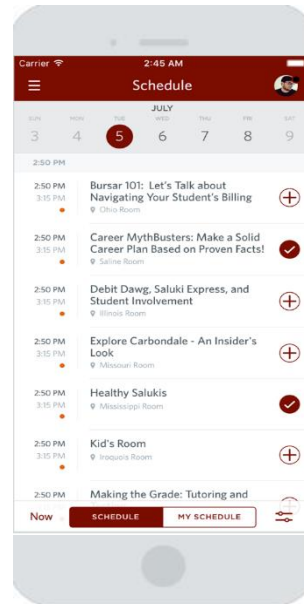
Carrier
2:45 AM
Schedule
JULY
SUN MON TUE WED THU FRI SAT
3 4 5 6 7 8 9

2:50 PM

2:50 PM
3:15 PM
Bursar 101: Let's Talk about Navigating Your Student's Billing
Ohio Room

2:50 PM
3:15 PM
Career MythBusters: Make a Solid Career Plan Based on Proven Facts!
Saline Room

2:50 PM
3:15 PM
Debit Dawg, Saluki Express, and Student Involvement
Illinois Room

2:50 PM
3:15 PM
Explore Carbondale - An Insider's Look
Missouri Room

2:50 PM
3:15 PM
Healthy Salukis
Mississippi Room

2:50 PM
3:15 PM
Kid's Room
Iroquois Room

2:50 PM
Making the Grade: Tutoring and

Now
SCHEDULE
MY SCHEDULE